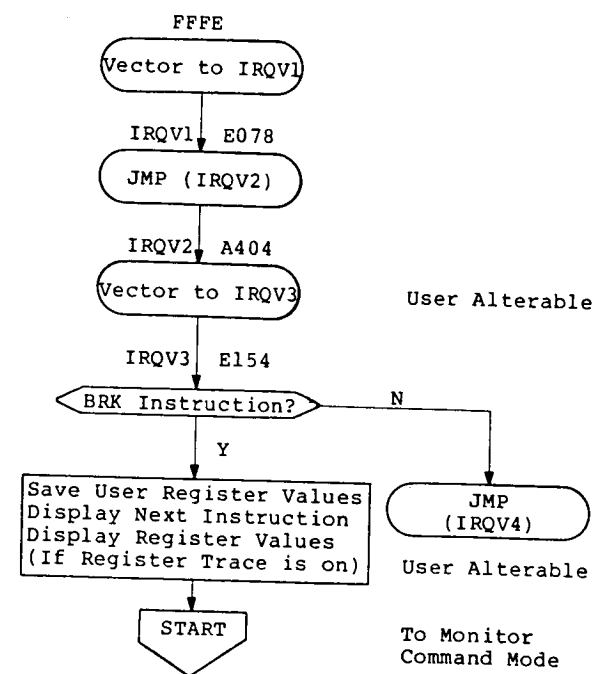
FFFE

Vector to IRQV1

IRQV1 E078

JMP (IRQV2)

IRQV2 A404

Vector to IRQV3

User Alterable

IRQV3 E154

BRK Instruction?

N

Y

Save User Register Values
Display Next Instruction
Display Register Values
(If Register Trace is on)

JMP
(IRQV4)

User Alterable

START

To Monitor
Command Mode